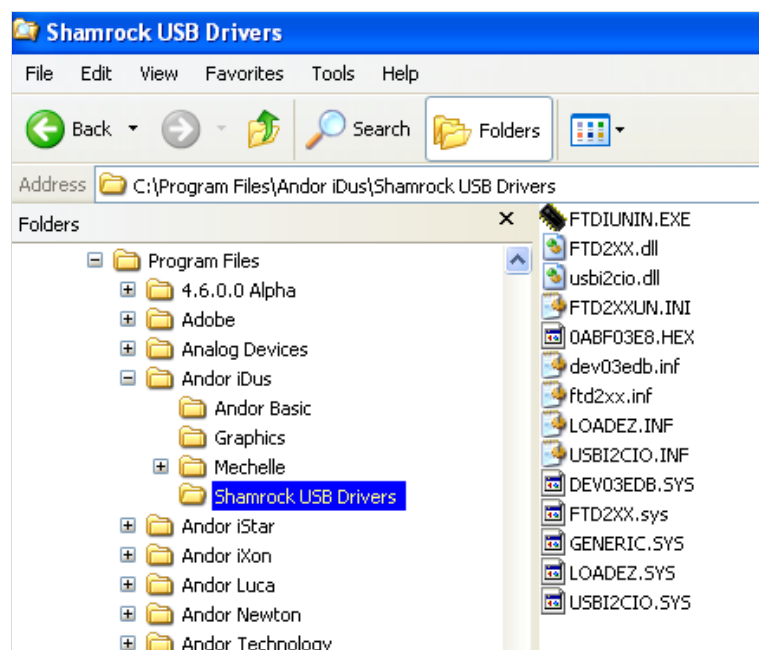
Shamrock USB Drivers

File Edit View Favorites Tools Help

Back Search Folders

Address C:\Program Files\Andor iDus\Shamrock USB Drivers

Folders ×

Program Files
4.6.0.0 Alpha
Adobe
Analog Devices
Andor iDus
Andor Basic
Graphics
Mechelle
Shamrock USB Drivers
Andor iStar
Andor iXon
Andor Luca
Andor Newton
Andor Technology

FTDIUNIN.EXE
FTD2XX.dll
usbi2cio.dll
FTD2XXUN.INI
0ABF03E8.HEX
dev03edb.inf
ftd2xx.inf
LOADEZ.INF
USBI2CIO.INF
DEV03EDB.SYS
FTD2XX.sys
GENERIC.SYS
LOADEZ.SYS
USBI2CIO.SYS